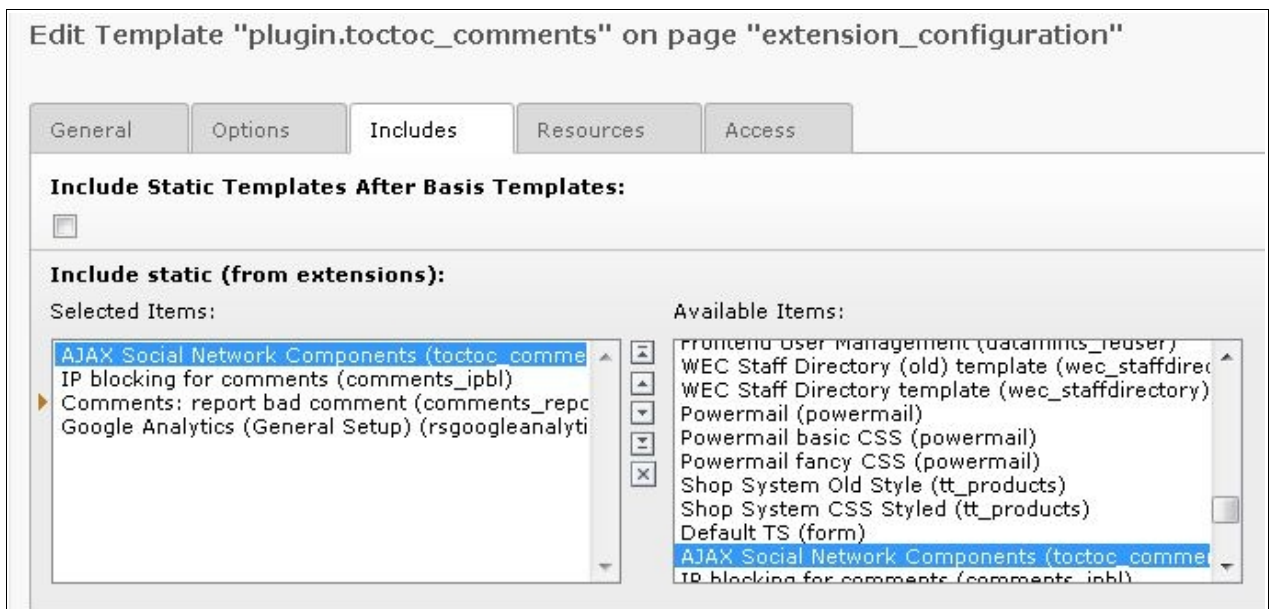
Edit Template "plugin.toctoc_comments" on page "extension_configuration"

General | Options | Includes | Resources | Access

Include Static Templates After Basis Templates:

Include static (from extensions):

Selected Items:

AJAX Social Network Components (toctoc_comme
IP blocking for comments (comments_ipbl)
Comments: report bad comment (comments_repc
Google Analytics (General Setup) (rsgoogleanalyti

Available Items:

Frontend User Management (datamints_feuser)
WEC Staff Directory (old) template (wec_staffdirec
WEC Staff Directory template (wec_staffdirectory)
Powermail (powermail)
Powermail basic CSS (powermail)
Powermail fancy CSS (powermail)
Shop System Old Style (tt_products)
Shop System CSS Styled (tt_products)
Default TS (form)
AJAX Social Network Components (toctoc_comme
IP blocking for comments (comments_ipbl)